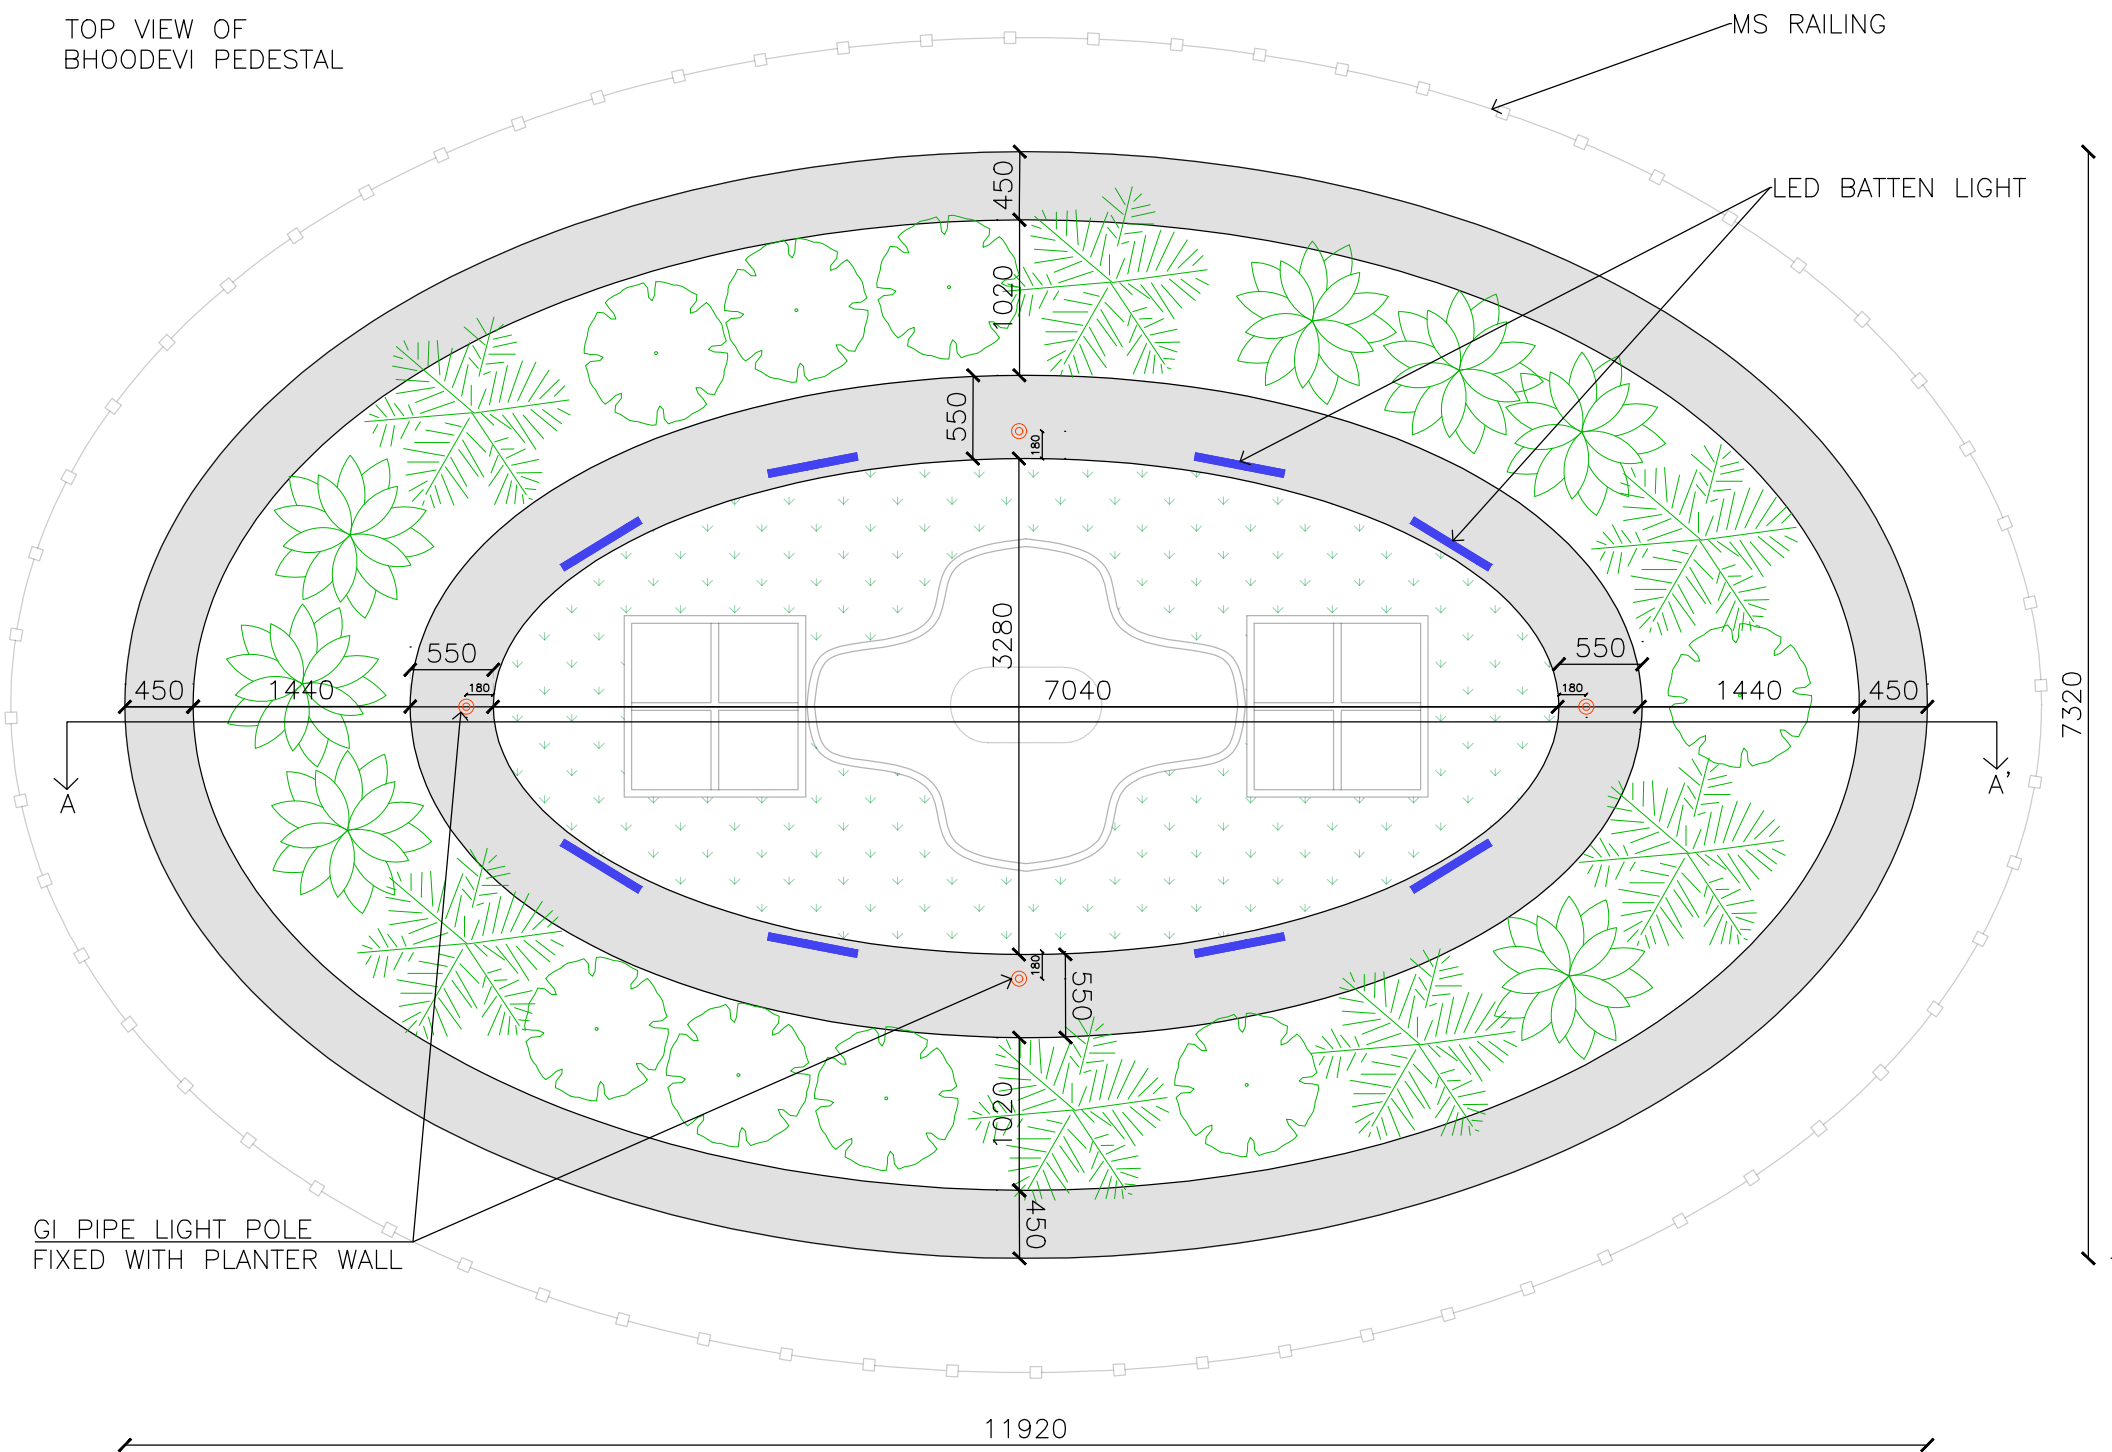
TOP VIEW OF
BHOODEVI PEDESTAL

MS RAILING

LED BATTEN LIGHT

450

1020

550

180

3280

550

180

450

1440

7040

550

180

1440

450

A

A'

7320

180

550

1020

450

GI PIPE LIGHT POLE
FIXED WITH PLANTER WALL

11920